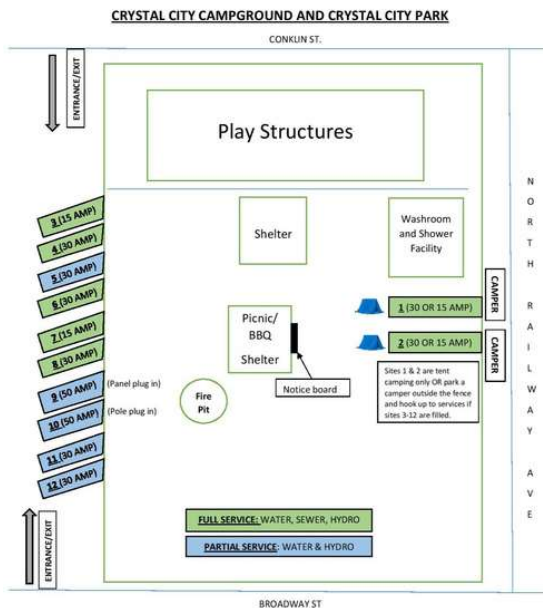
CRYSTAL CITY CAMPGROUND AND CRYSTAL CITY PARK

CONKLIN ST.

ENTRANCE/EXIT

Play Structures

NORTH RAILWAY AVE

3 (15 AMP)
4 (30 AMP)
5 (30 AMP)
6 (30 AMP)
7 (15 AMP)
8 (30 AMP)
9 (50 AMP)
10 (50 AMP)
11 (30 AMP)
12 (30 AMP)

(Panel plug in)
(Pole plug in)

Shelter

Washroom and Shower Facility

CAMPER
CAMPER

1 (30 OR 15 AMP)
2 (30 OR 15 AMP)

Picnic/ BBQ Shelter

Notice board

Fire Pit

Sites 1 & 2 are tent camping only OR park a camper outside the fence and hook up to services if sites 3-12 are filled.

FULL SERVICE: WATER, SEWER, HYDRO

PARTIAL SERVICE: WATER & HYDRO

ENTRANCE/EXIT

BROADWAY ST